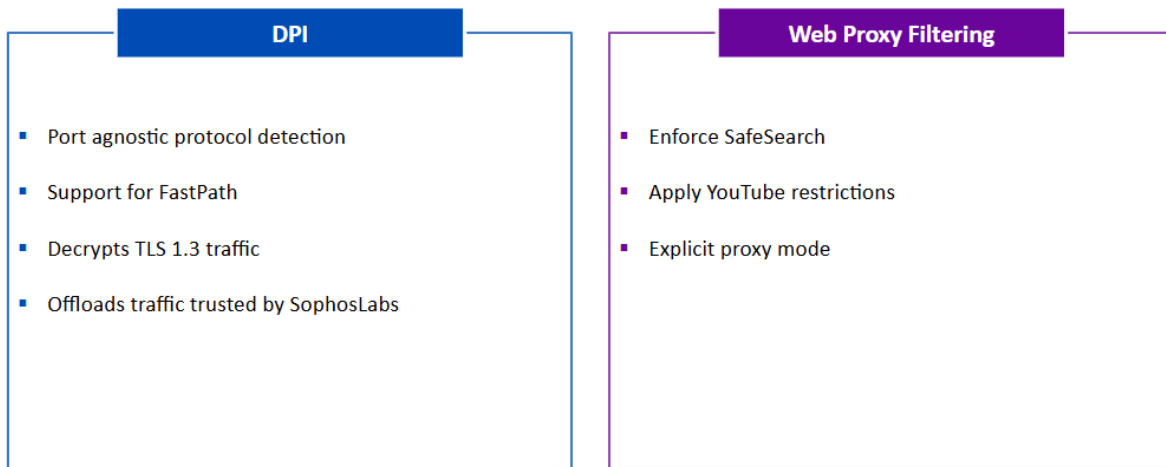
DPI

- Port agnostic protocol detection
- Support for FastPath
- Decrypts TLS 1.3 traffic
- Offloads traffic trusted by SophosLabs

Web Proxy Filtering

- Enforce SafeSearch
- Apply YouTube restrictions
- Explicit proxy mode